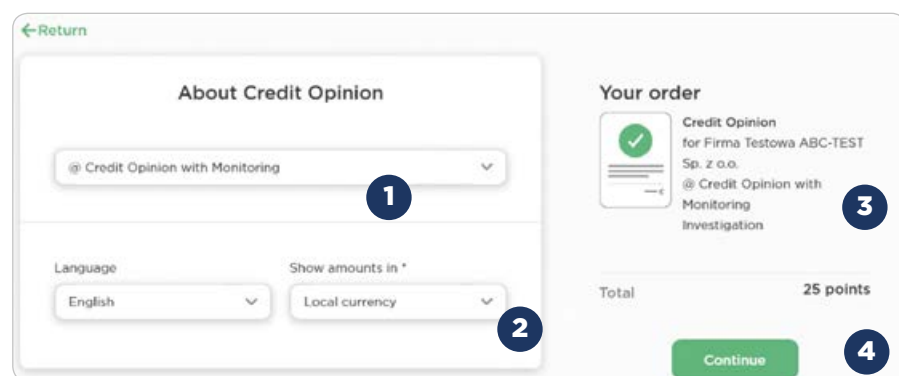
←Return

About Credit Opinion

@ Credit Opinion with Monitoring

1

Language
English

Show amounts in *
Local currency

2

Your order

Credit Opinion
for Firma Testowa ABC-TEST Sp. z o.o.
@ Credit Opinion with Monitoring
Investigation

3

Total 25 points

Continue

4